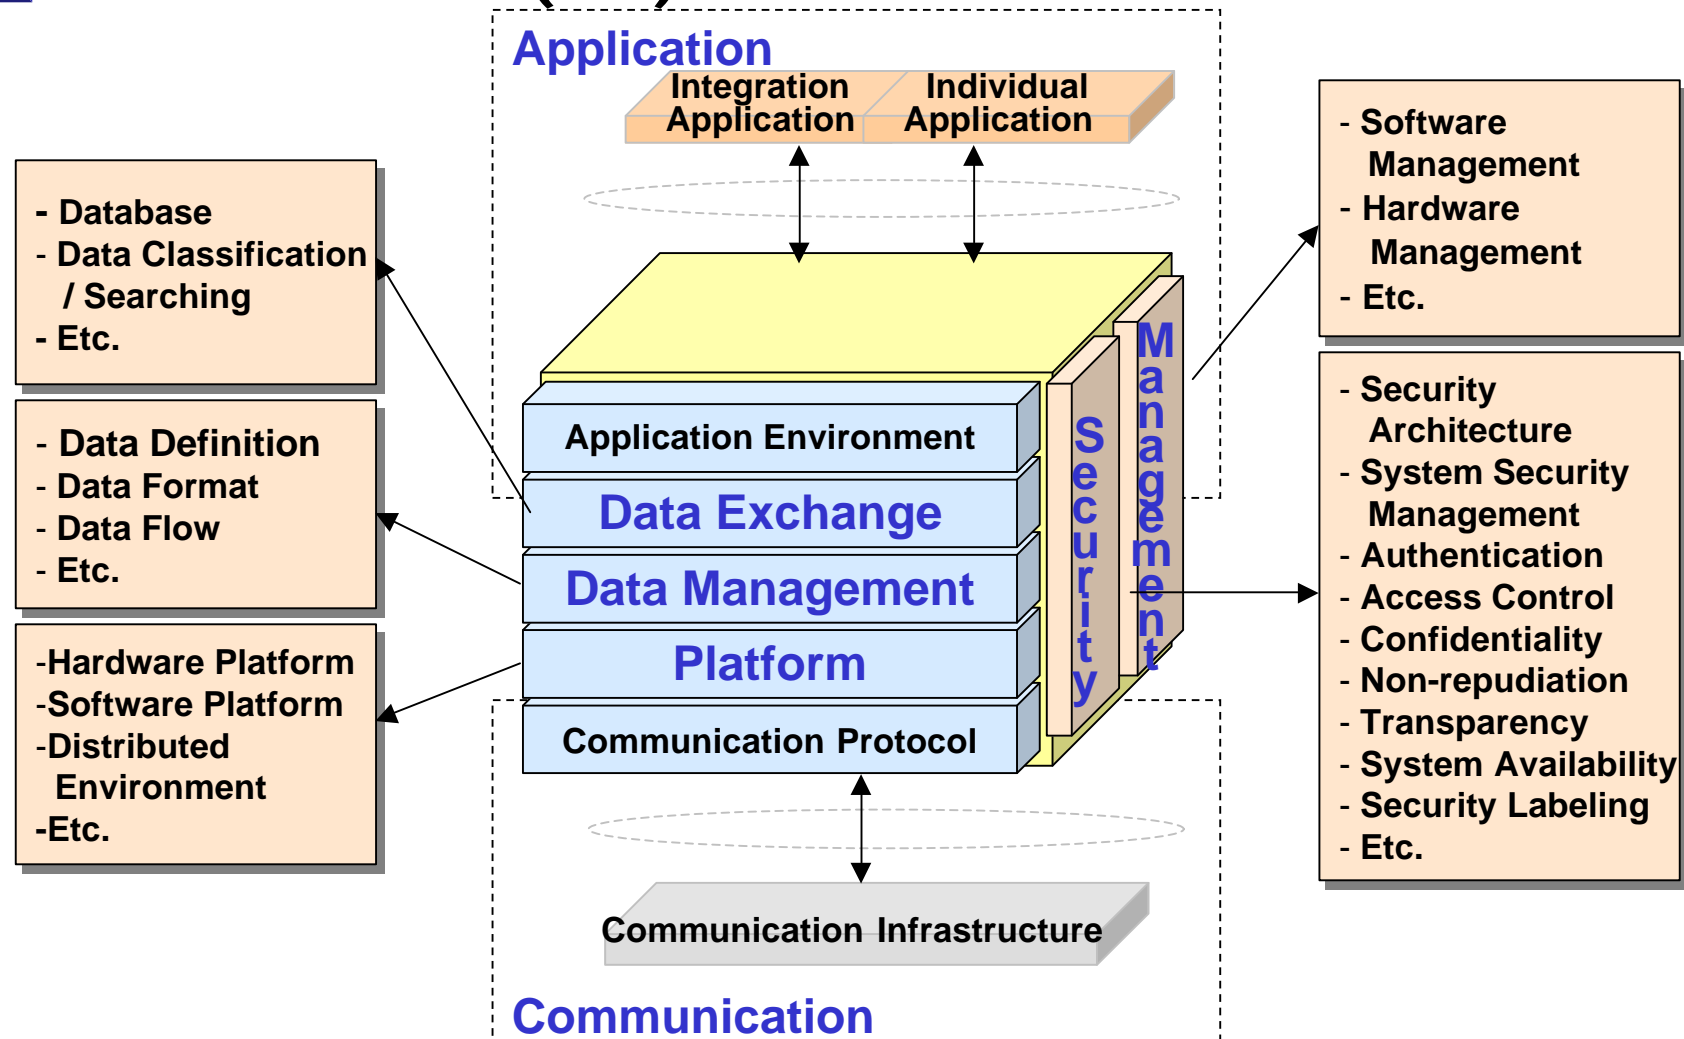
Application

Integration Application

Individual Application

- Database
- Data Classification / Searching
- Etc.

- Data Definition
- Data Format
- Data Flow
- Etc.

-Hardware Platform
-Software Platform
-Distributed Environment
-Etc.

Application Environment

Data Exchange

Data Management

Platform

Communication Protocol

Security

Management

- Software Management
- Hardware Management
- Etc.

- Security Architecture
- System Security Management
- Authentication
- Access Control
- Confidentiality
- Non-repudiation
- Transparency
- System Availability
- Security Labeling
- Etc.

Communication Infrastructure

Communication